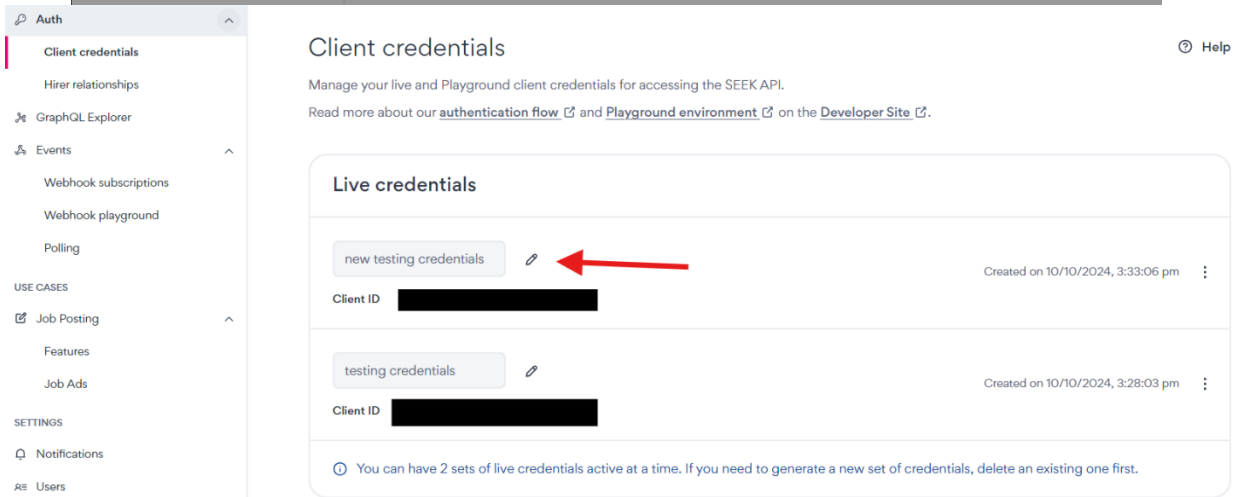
Auth

Client credentials

Hirer relationships

GraphQL Explorer

Events

Webhook subscriptions

Webhook playground

Polling

USE CASES

Job Posting

Features

Job Ads

SETTINGS

Notifications

Users

Client credentials

Help

Manage your live and Playground client credentials for accessing the SEEK API.

Read more about our authentication flow and Playground environment on the Developer Site.

Live credentials

new testing credentials

Created on 10/10/2024, 3:33:06 pm

Client ID

testing credentials

Created on 10/10/2024, 3:28:03 pm

Client ID

You can have 2 sets of live credentials active at a time. If you need to generate a new set of credentials, delete an existing one first.